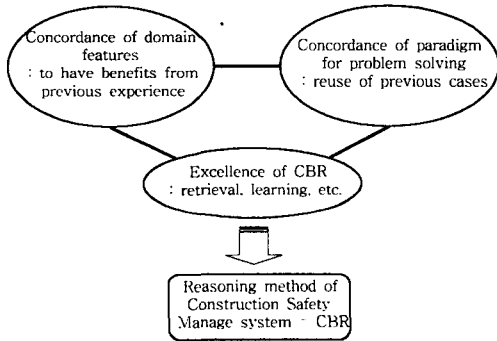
Concordance of domain features
: to have benefits from previous experience

Concordance of paradigm for problem solving
: reuse of previous cases

Excellence of CBR
: retrieval, learning, etc.

Reasoning method of Construction Safety Manage system - CBR